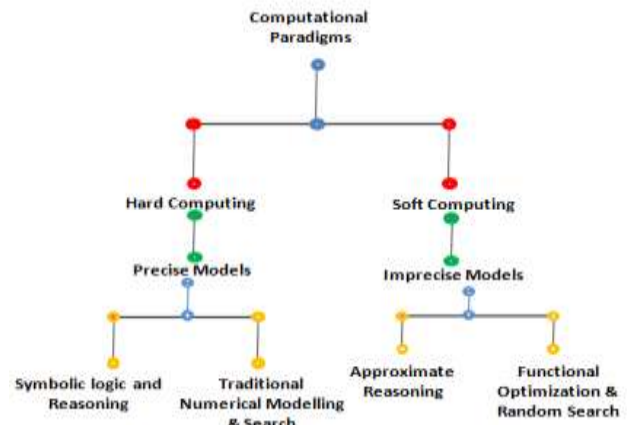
Computational Paradigms

Hard Computing

Soft Computing

Precise Models

Imprecise Models

Symbolic logic and Reasoning

Traditional Numerical Modelling & Search

Approximate Reasoning

Functional Optimization & Random Search